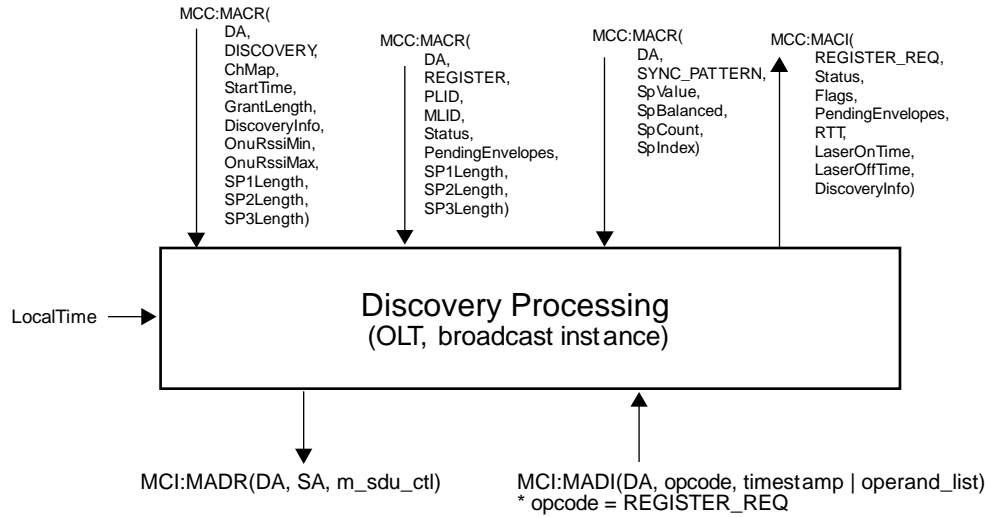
MCC:MACR(
DA,
DISCOVERY,
ChMap,
StartTime,
GrantLength,
DiscoveryInfo,
OnuRssiMin,
OnuRssiMax,
SP1Length,
SP2Length,
SP3Length)

MCC:MACR(
DA,
REGISTER,
PLID,
MLID,
Status,
PendingEnvelopes,
SP1Length,
SP2Length,
SP3Length)

MCC:MACR(
DA,
SYNC_PATTERN,
SpValue,
SpBalanced,
SpCount,
SpIndex)

MCC:MACI(
REGISTER_REQ,
Status,
Flags,
PendingEnvelopes,
RTT,
LaserOnTime,
LaserOffTime,
DiscoveryInfo)

LocalTime

Discovery Processing
(OLT, broadcast instance)

MCI:MADR(DA, SA, m_sdu_ctl)

MCI:MADI(DA, opcode, timestamp | operand_list)
* opcode = REGISTER_REQ